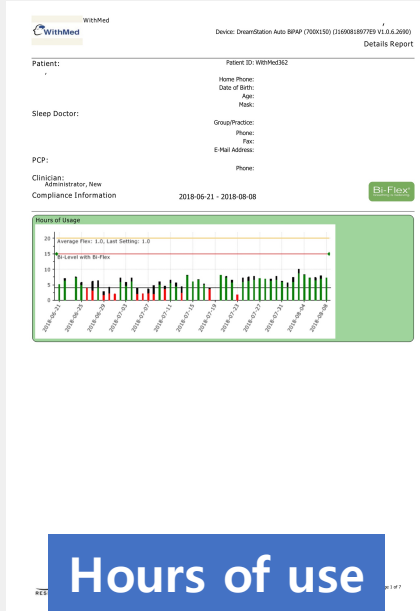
WithMed
WithMed
Device: DreamStation Auto BiPAP (700X150) (J1690818977E9 V1.0.6.2690)
Details Report

Patient:
Patient ID: WithMed362
Home Phone:
Date of Birth:
Age:
Mask:
Sleep Doctor:
Group/Practice:
Phone:
Fax:
E-Mail Address:
PCP:
Phone:
Clinician:
Administrator, New
Compliance Information
2018-06-21 - 2018-08-08
Bi-Flex

Hours of Usage
Average Flex: 1.0, Last Setting: 1.0
Bi-Level with Bi-Flex
20
15
10
5
0
2018-06-21
2018-06-25
2018-06-29
2018-07-03
2018-07-07
2018-07-11
2018-07-15
2018-07-19
2018-07-23
2018-07-27
2018-07-31
2018-08-04
2018-08-08

Hours of use
RES
1 of 7